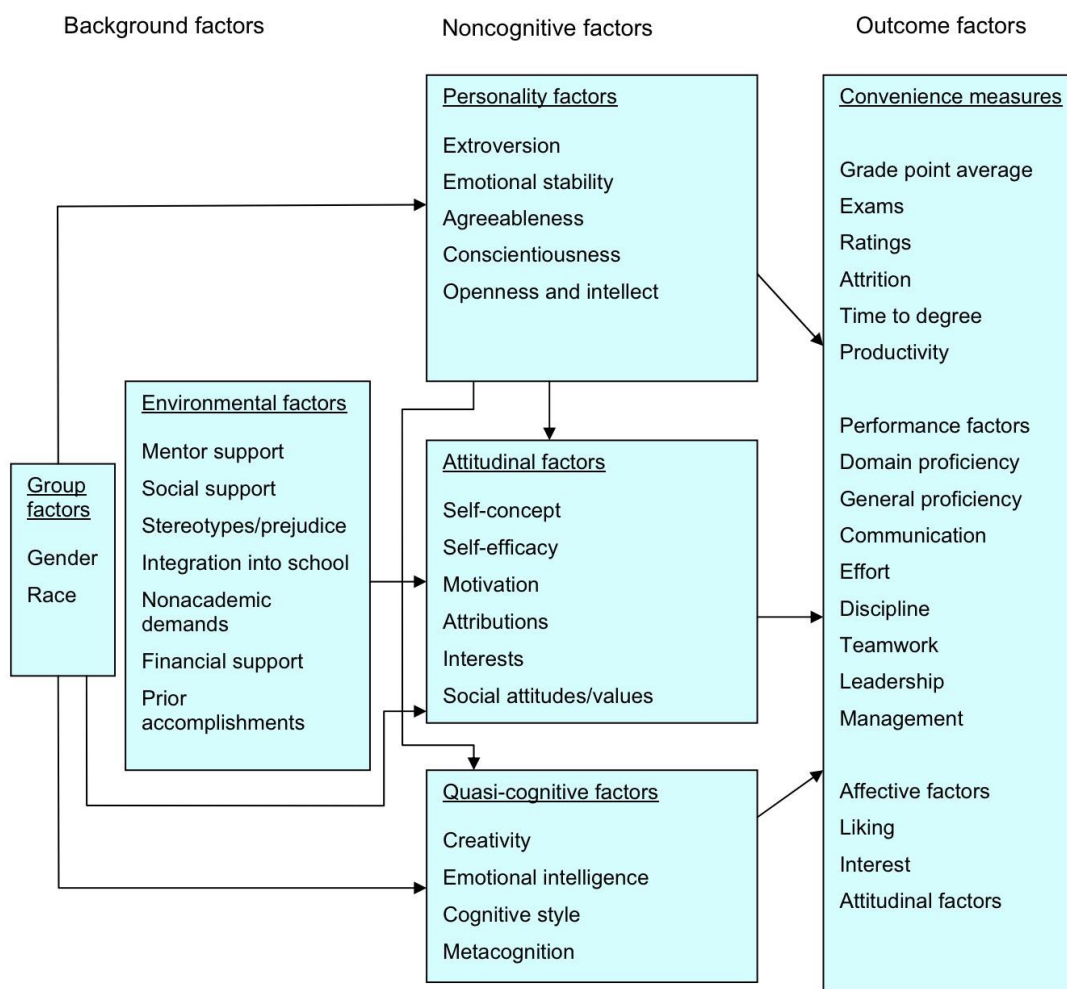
Background factors

Noncognitive factors

Outcome factors

Personality factors

Extroversion
Emotional stability
Agreeableness
Conscientiousness
Openness and intellect

Environmental factors

Mentor support
Social support
Stereotypes/prejudice
Integration into school
Nonacademic demands
Financial support
Prior accomplishments

Group factors

Gender
Race

Attitudinal factors

Self-concept
Self-efficacy
Motivation
Attributions
Interests
Social attitudes/values

Quasi-cognitive factors

Creativity
Emotional intelligence
Cognitive style
Metacognition

Convenience measures

Grade point average
Exams
Ratings
Attrition
Time to degree
Productivity

Performance factors
Domain proficiency
General proficiency
Communication
Effort
Discipline
Teamwork
Leadership
Management

Affective factors
Liking
Interest
Attitudinal factors